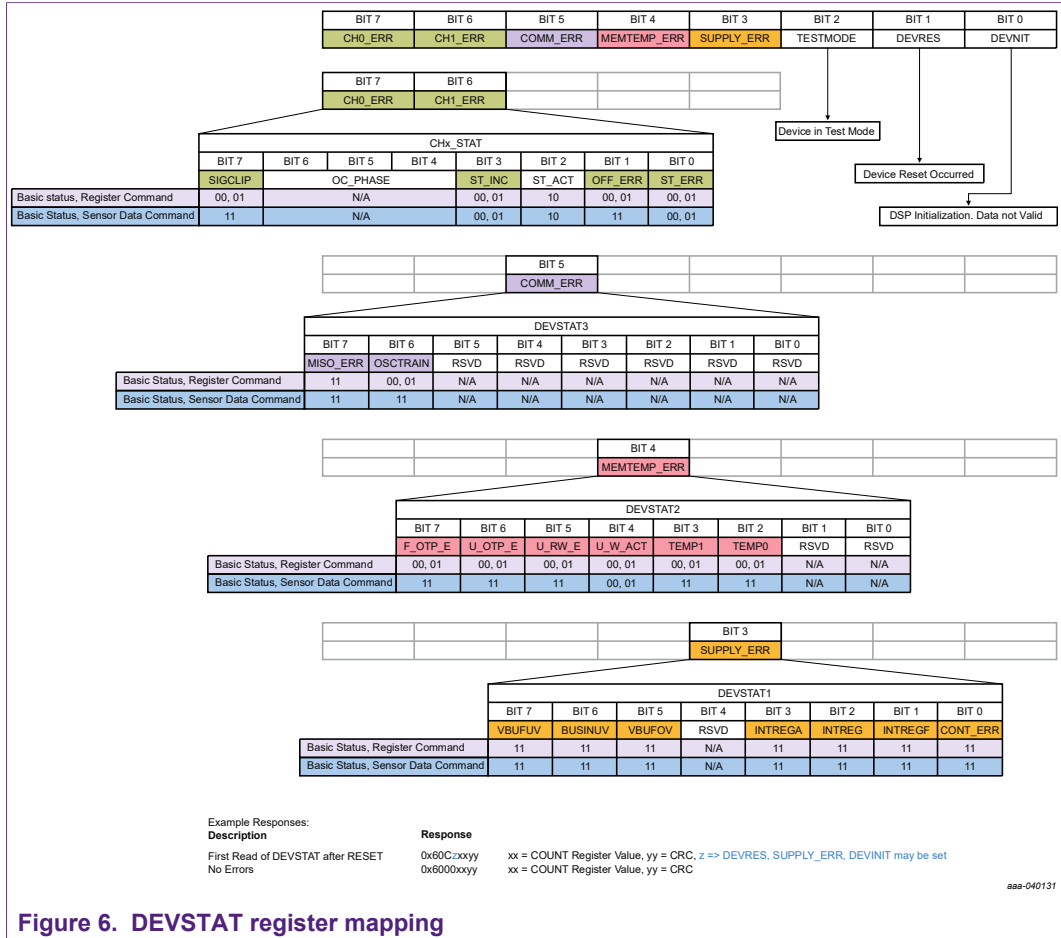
| BIT 7 | BIT 6 | BIT 5 | BIT 4 | BIT 3 | BIT 2 | BIT 1 | BIT 0 |
|---|---|---|---|---|---|---|---|
| CH0_ERR | CH1_ERR | COMM_ERR | MEMTEMP_ERR | SUPPLY_ERR | TESTMODE | DEVRES | DEVNIT |

Device in Test Mode

Device Reset Occurred

DSP Initialization. Data not Valid

| BIT 7 | BIT 6 |
|---|---|
| CH0_ERR | CH1_ERR |

CHx_STAT

| | BIT 7 | BIT 6 | BIT 5 | BIT 4 | BIT 3 | BIT 2 | BIT 1 | BIT 0 |
|---|---|---|---|---|---|---|---|---|
| | SIGCLIP | OC_PHASE | | | ST_INC | ST_ACT | OFF_ERR | ST_ERR |
| Basic status, Register Command | 00, 01 | N/A | | | 00, 01 | 10 | 00, 01 | 00, 01 |
| Basic Status, Sensor Data Command | 11 | N/A | | | 00, 01 | 10 | 11 | 00, 01 |

| BIT 5 |
|---|
| COMM_ERR |

DEVSTAT3

| | BIT 7 | BIT 6 | BIT 5 | BIT 4 | BIT 3 | BIT 2 | BIT 1 | BIT 0 |
|---|---|---|---|---|---|---|---|---|
| | MISO_ERR | OSCTRAIN | RSVD | RSVD | RSVD | RSVD | RSVD | RSVD |
| Basic Status, Register Command | 11 | 00, 01 | N/A | N/A | N/A | N/A | N/A | N/A |
| Basic Status, Sensor Data Command | 11 | 11 | N/A | N/A | N/A | N/A | N/A | N/A |

| BIT 4 |
|---|
| MEMTEMP_ERR |

DEVSTAT2

| | BIT 7 | BIT 6 | BIT 5 | BIT 4 | BIT 3 | BIT 2 | BIT 1 | BIT 0 |
|---|---|---|---|---|---|---|---|---|
| | F_OTP_E | U_OTP_E | U_RW_E | U_W_ACT | TEMP1 | TEMP0 | RSVD | RSVD |
| Basic Status, Register Command | 00, 01 | 00, 01 | 00, 01 | 00, 01 | 00, 01 | 00, 01 | N/A | N/A |
| Basic Status, Sensor Data Command | 11 | 11 | 11 | 00, 01 | 11 | 11 | N/A | N/A |

| BIT 3 |
|---|
| SUPPLY_ERR |

DEVSTAT1

| | BIT 7 | BIT 6 | BIT 5 | BIT 4 | BIT 3 | BIT 2 | BIT 1 | BIT 0 |
|---|---|---|---|---|---|---|---|---|
| | VBUFUV | BUSINUV | VBUFOV | RSVD | INTREGA | INTREG | INTREGF | CONT_ERR |
| Basic Status, Register Command | 11 | 11 | 11 | N/A | 11 | 11 | 11 | 11 |
| Basic Status, Sensor Data Command | 11 | 11 | 11 | N/A | 11 | 11 | 11 | 11 |

Example Responses:

| Description | Response | |
|---|---|---|
| First Read of DEVSTAT after RESET | 0x60Czxxyy | xx = COUNT Register Value, yy = CRC, z => DEVRES, SUPPLY_ERR, DEVINIT may be set |
| No Errors | 0x6000xxyy | xx = COUNT Register Value, yy = CRC |

aaa-040131

Figure 6. DEVSTAT register mapping